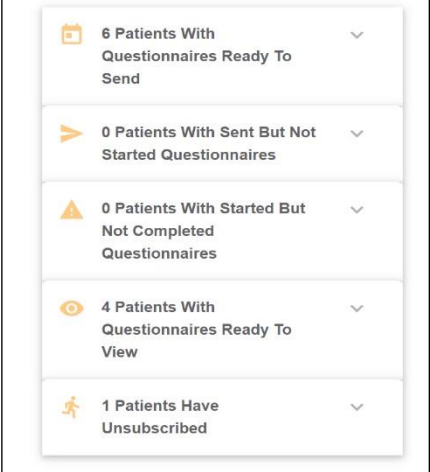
6 Patients With Questionnaires Ready To Send

0 Patients With Sent But Not Started Questionnaires

0 Patients With Started But Not Completed Questionnaires

4 Patients With Questionnaires Ready To View

1 Patients Have Unsubscribed